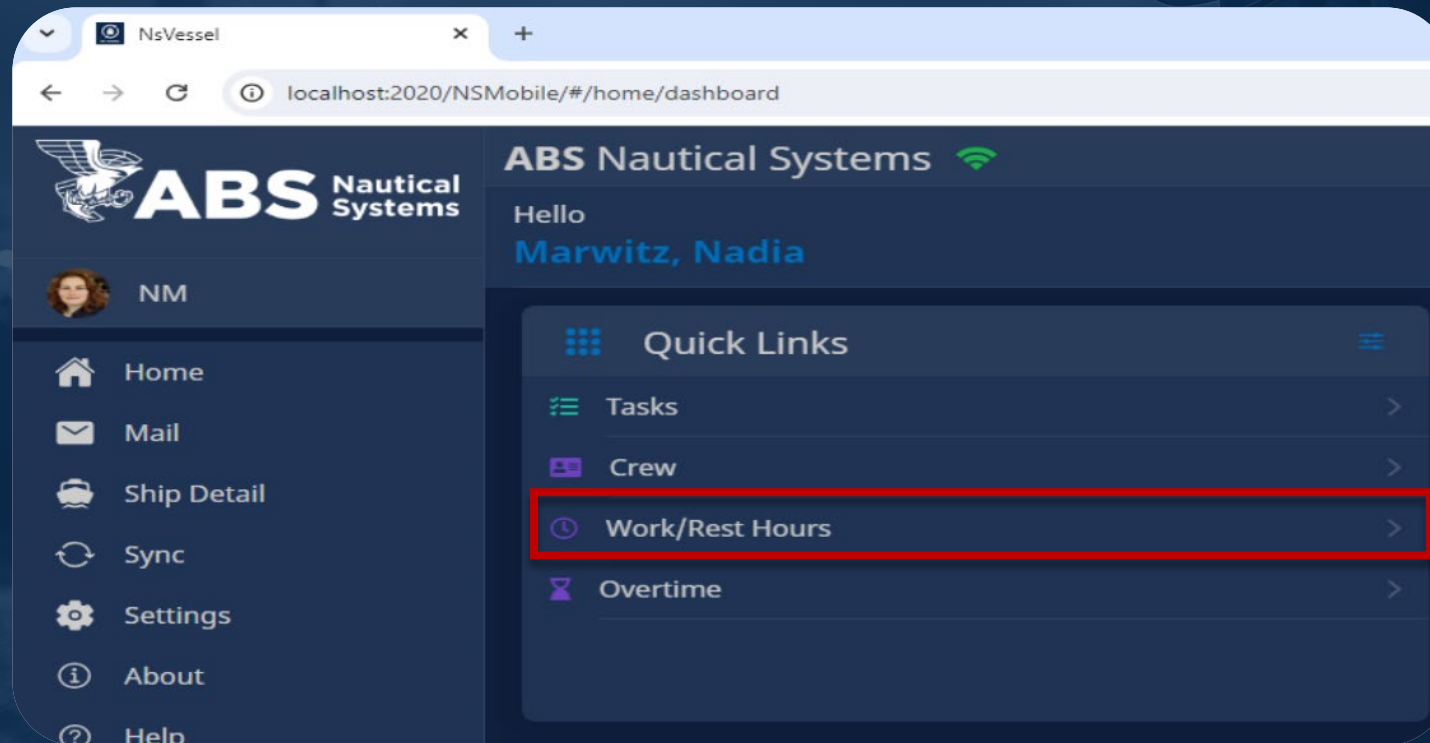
NsVessel

localhost:2020/NSMobile/#/home/dashboard

ABS Nautical Systems

NM

Home
Mail
Ship Detail
Sync
Settings
About
Help

ABS Nautical Systems

Hello
Marwitz, Nadia

Quick Links

Tasks
Crew
Work/Rest Hours
Overtime